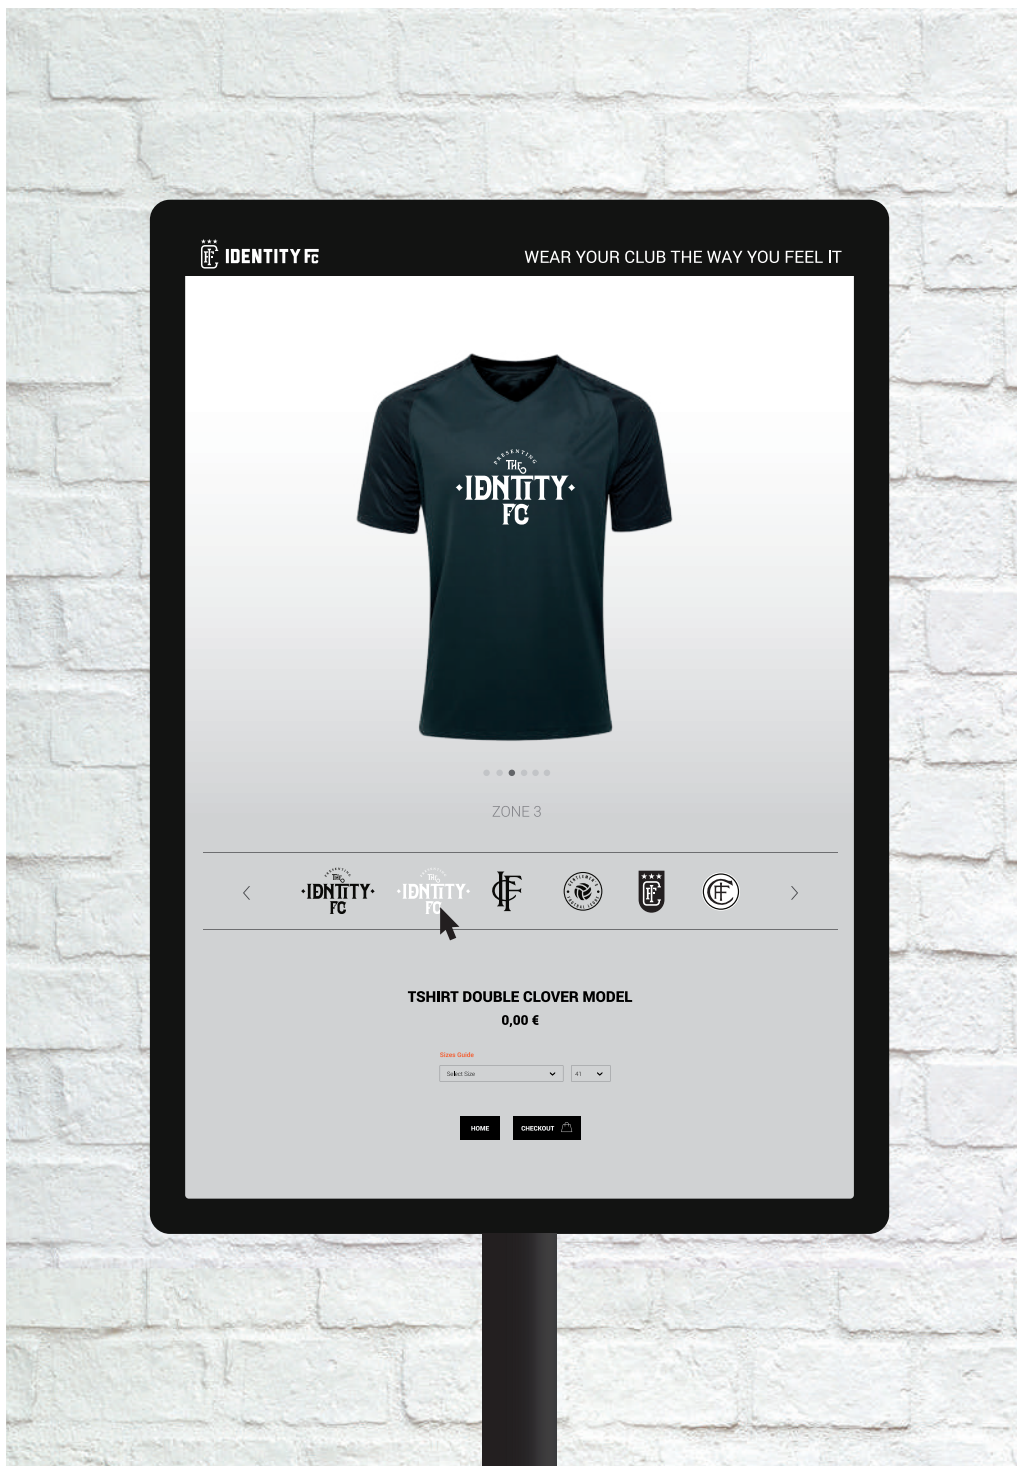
IDENTITY FC

WEAR YOUR CLUB THE WAY YOU FEEL IT

PRESENTING THE ·IDNTITY· FC

ZONE 3

‹ PRESENTING THE ·IDNTITY· FC ·IDNTITY· FC ›

TSHIRT DOUBLE CLOVER MODEL

0,00 €

Sizes Guide

Select Size 41

HOME CHECKOUT